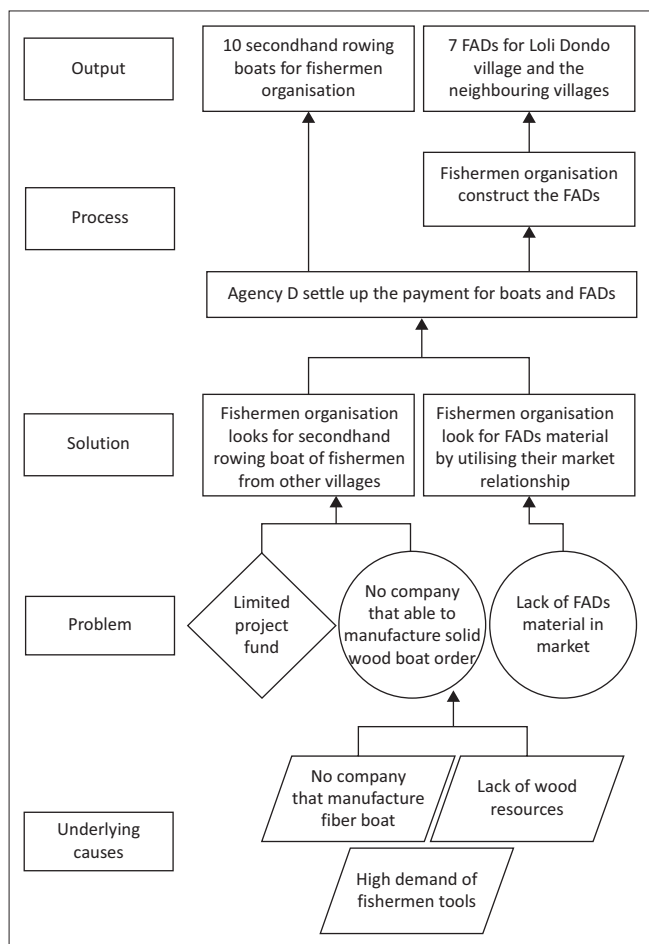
Output

10 secondhand rowing boats for fishermen organisation

7 FADs for Loli Dondo village and the neighbouring villages

Process

Fishermen organisation construct the FADs

Agency D settle up the payment for boats and FADs

Solution

Fishermen organisation looks for secondhand rowing boat of fishermen from other villages

Fishermen organisation look for FADs material by utilising their market relationship

Problem

Limited project fund

No company that able to manufacture solid wood boat order

Lack of FADs material in market

No company that manufacture fiber boat

Lack of wood resources

Underlying causes

High demand of fishermen tools